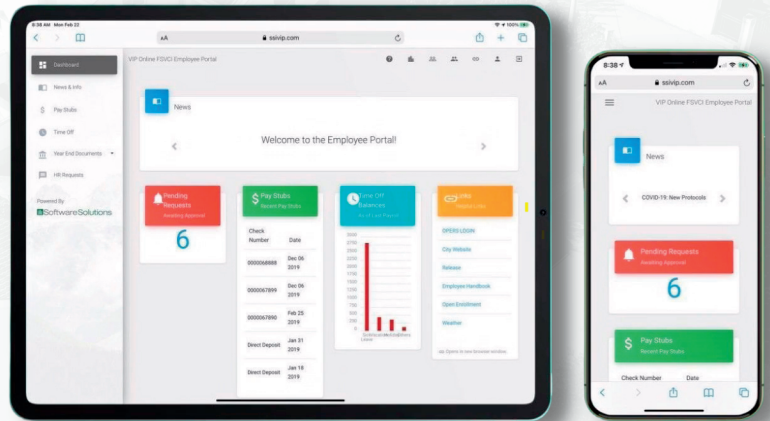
8:38 AM Mon Feb 22
AA ssivip.com
VIP Online FSVCI Employee Portal
Dashboard
News & Info
Pay Stubs
Time Off
Year End Documents
HR Requests
Powered By
SoftwareSolutions
News
Welcome to the Employee Portal!
Pending Requests
Awaiting Approval
6
Pay Stubs
Recent Pay Stubs
| Check Number | Date |
|---|---|
| 0000068888 | Dec 06 2019 |
| 0000067899 | Dec 06 2019 |
| 0000067890 | Feb 25 2019 |
| Direct Deposit | Jan 31 2019 |
| Direct Deposit | Jan 18 2019 |
Time Off Balances
As of Last Payroll
3000
2750
2500
2250
2000
1750
1500
1250
1000
750
500
250
0
Links
Helpful Links
OPERS LOGIN
City Website
Release
Employee Handbook
Open Enrollment
Weather
Opens in new browser window

8:38
AA ssivip.com
VIP Online FSVCI Employee Portal
News
COVID-19: New Protocols
Pending Requests
Awaiting Approval
6
Pay Stubs
Recent Pay Stubs
Check Number Date